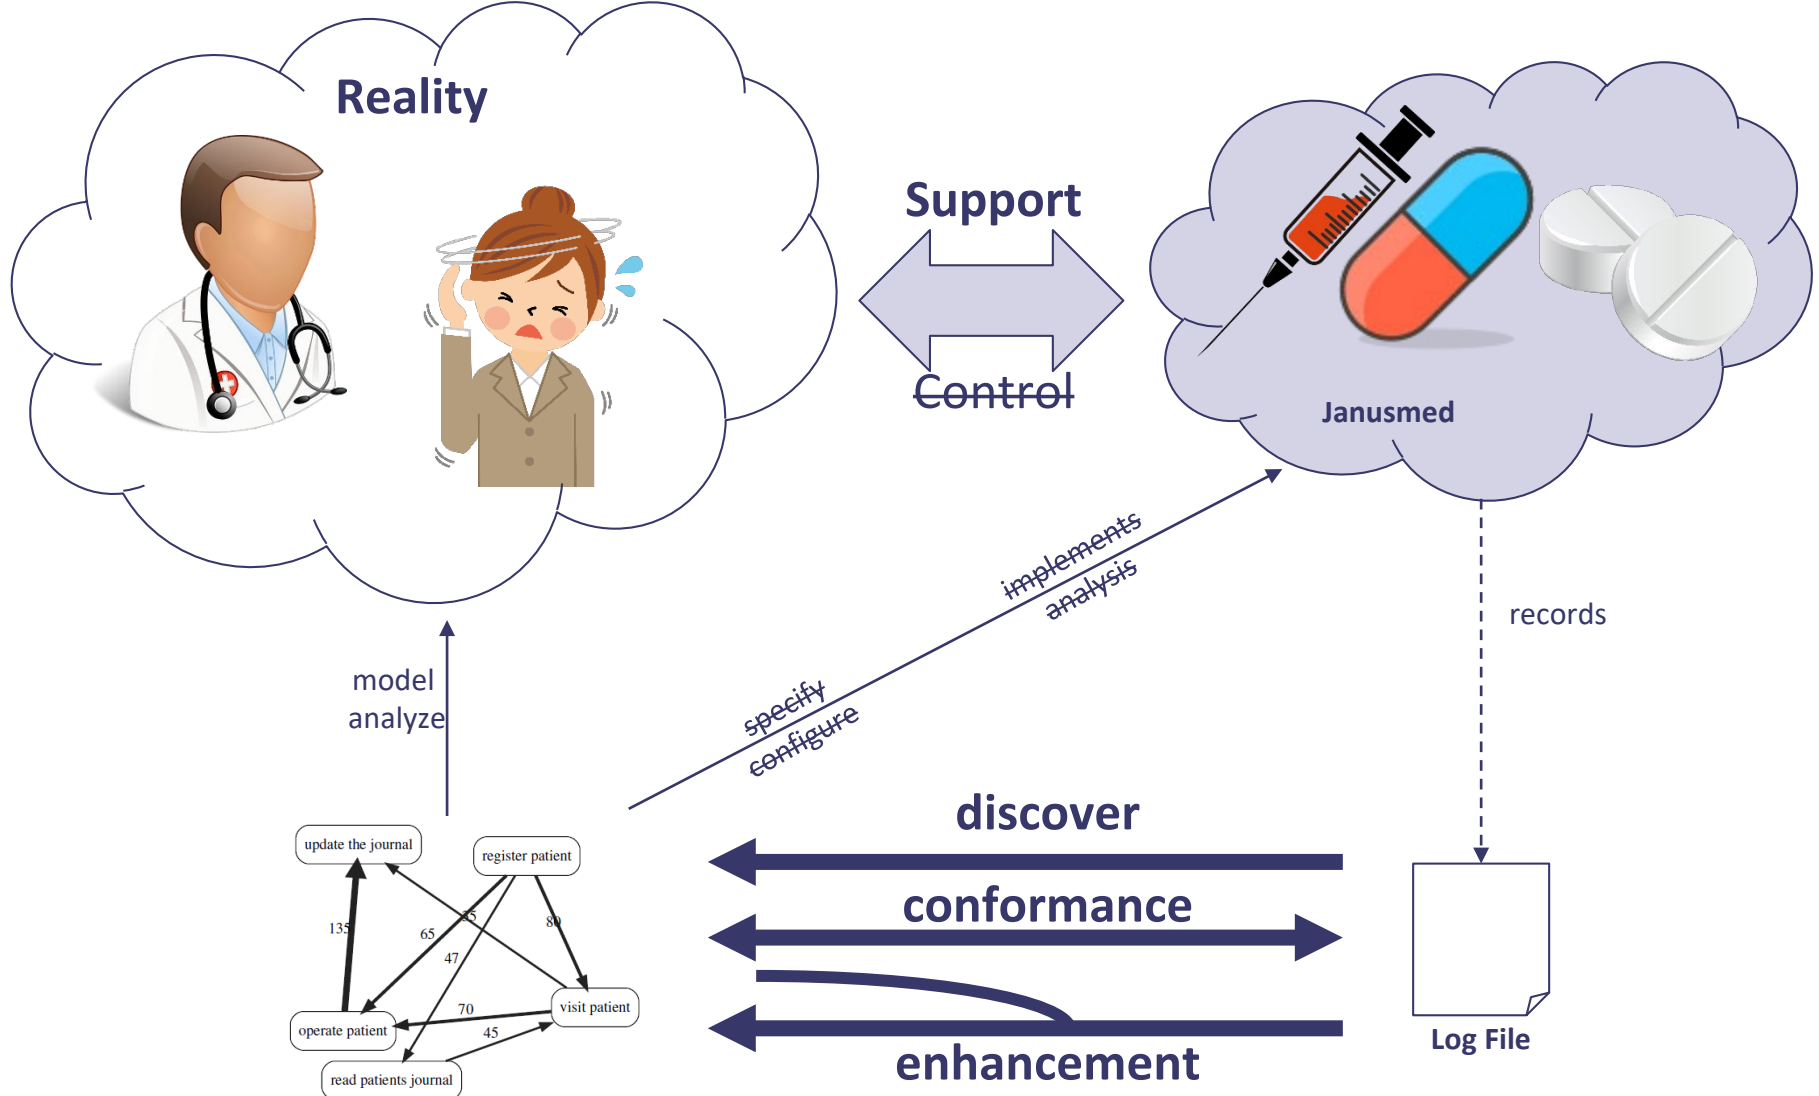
Reality

Support

Control

Janusmed

implements
analysis

records

model
analyze

specify
configure

discover

conformance

enhancement

Log File

update the journal

register patient

135

65

35

80

47

70

45

operate patient

visit patient

read patients journal